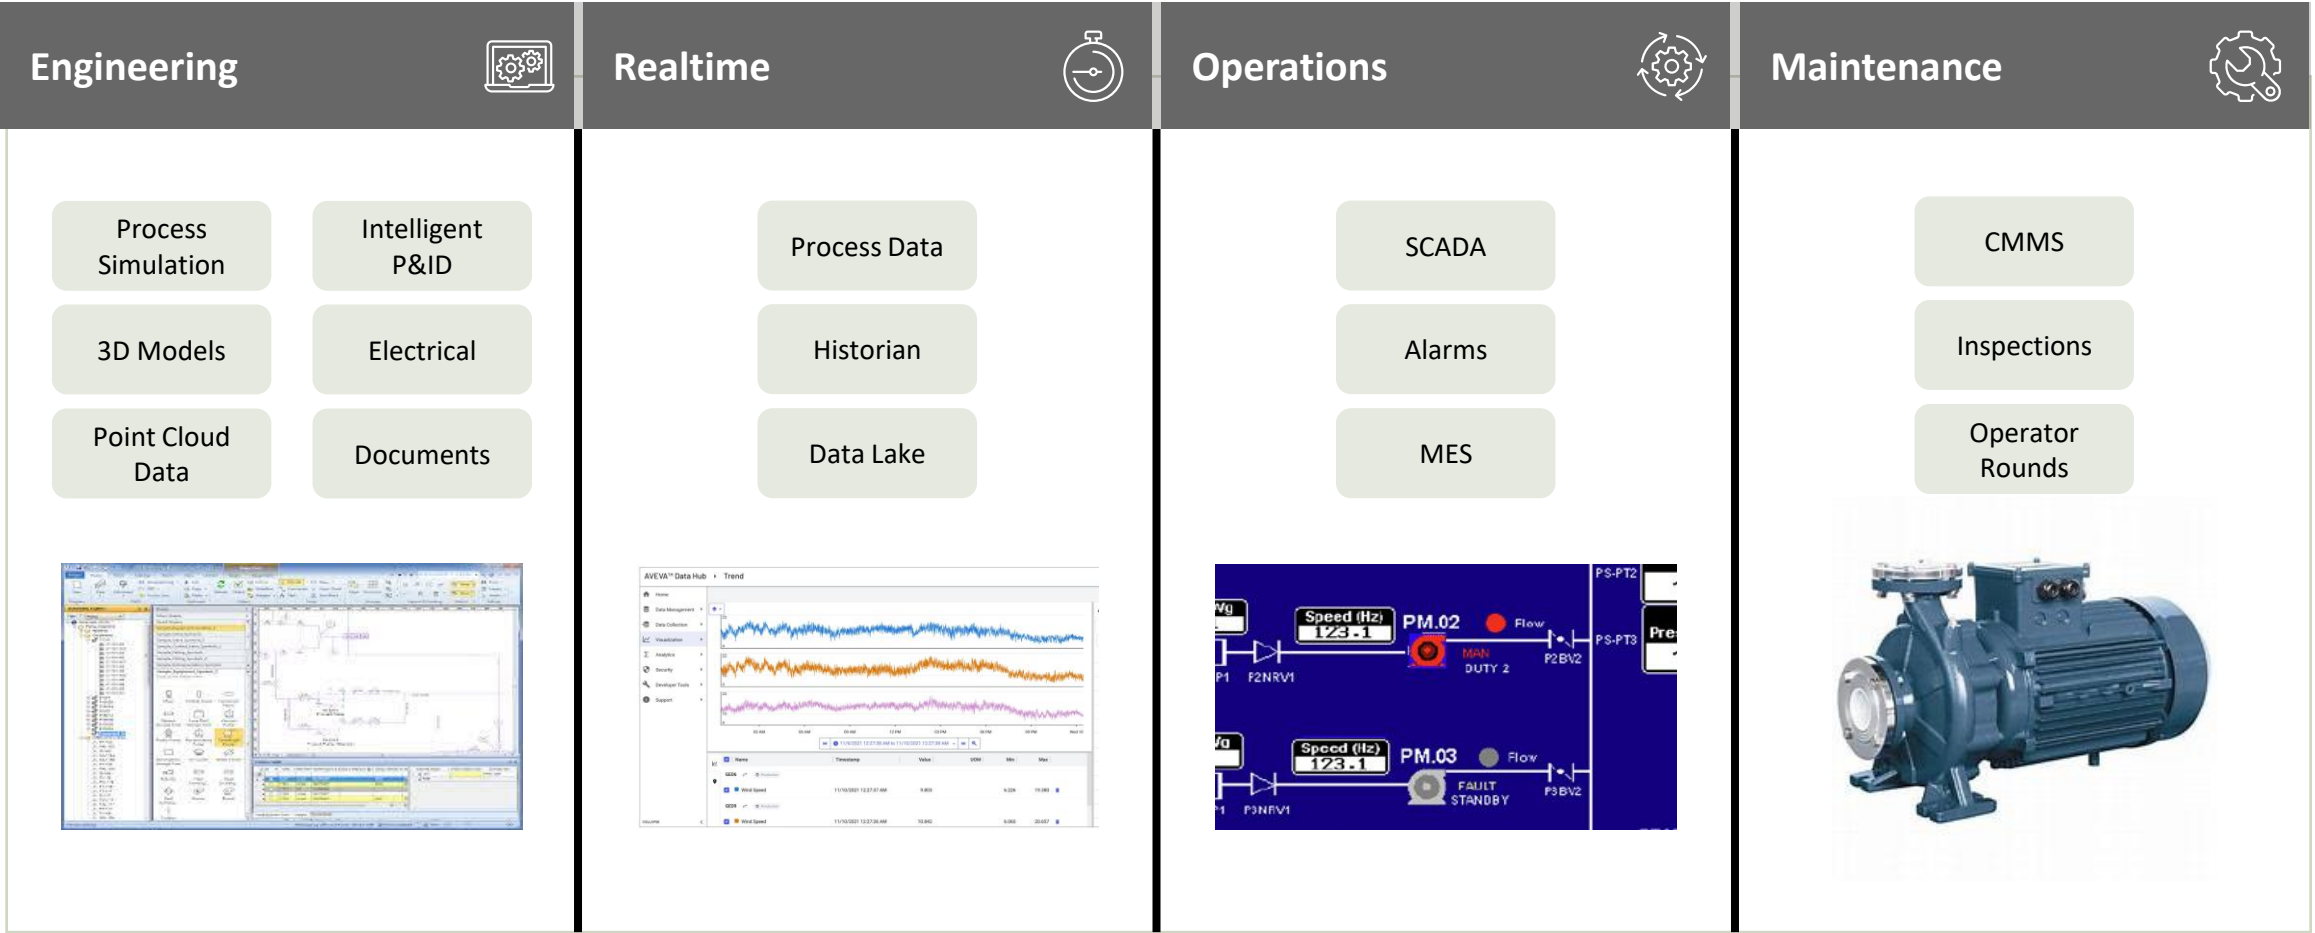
Engineering

Process Simulation

Intelligent P&ID

3D Models

Electrical

Point Cloud Data

Documents

Realtime

Process Data

Historian

Data Lake

AVEVA™ Data Hub › Trend

Operations

SCADA

Alarms

MES

Speed (Hz) 123.1

PM.02

Flow

MAN

DUTY 2

P2BV2

PS-PT2

PS-PT3

P2NRV1

Speed (Hz) 123.1

PM.03

Flow

FAULT

STANDBY

P3BV2

P3NRV1

Maintenance

CMMS

Inspections

Operator Rounds